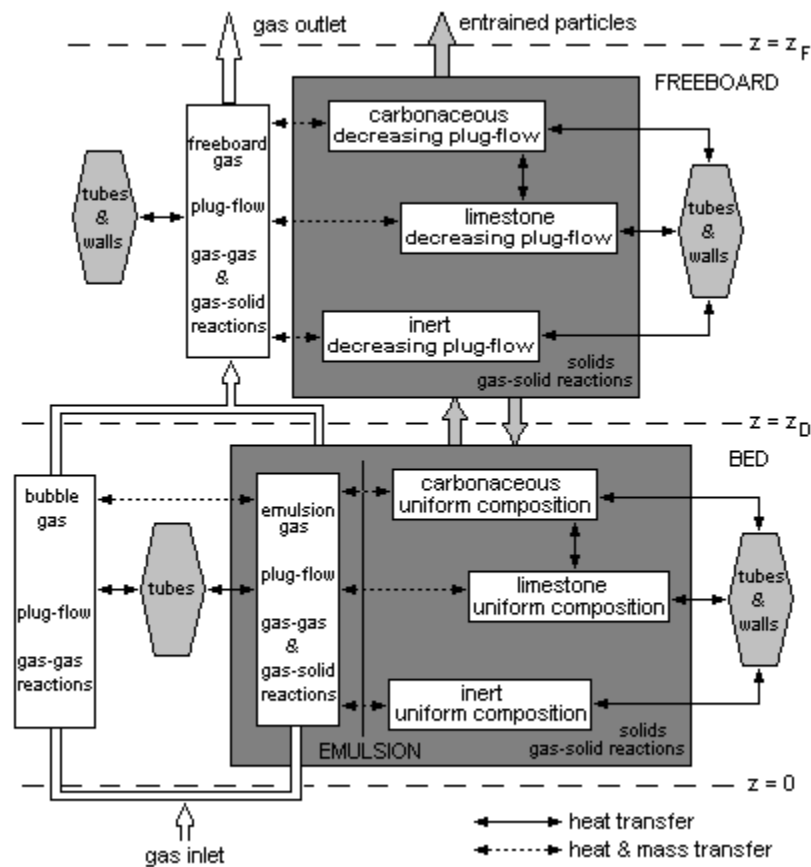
gas outlet

entrained particles

$z = z_F$

FREEBOARD

freeboard gas

plug-flow

gas-gas & gas-solid reactions

tubes & walls

carbonaceous decreasing plug-flow

limestone decreasing plug-flow

inert decreasing plug-flow

tubes & walls

solids gas-solid reactions

$z = z_D$

BED

bubble gas

plug-flow

gas-gas reactions

tubes

emulsion gas

plug-flow

gas-gas & gas-solid reactions

carbonaceous uniform composition

limestone uniform composition

inert uniform composition

tubes & walls

solids gas-solid reactions

EMULSION

$z = 0$

gas inlet

heat transfer

heat & mass transfer